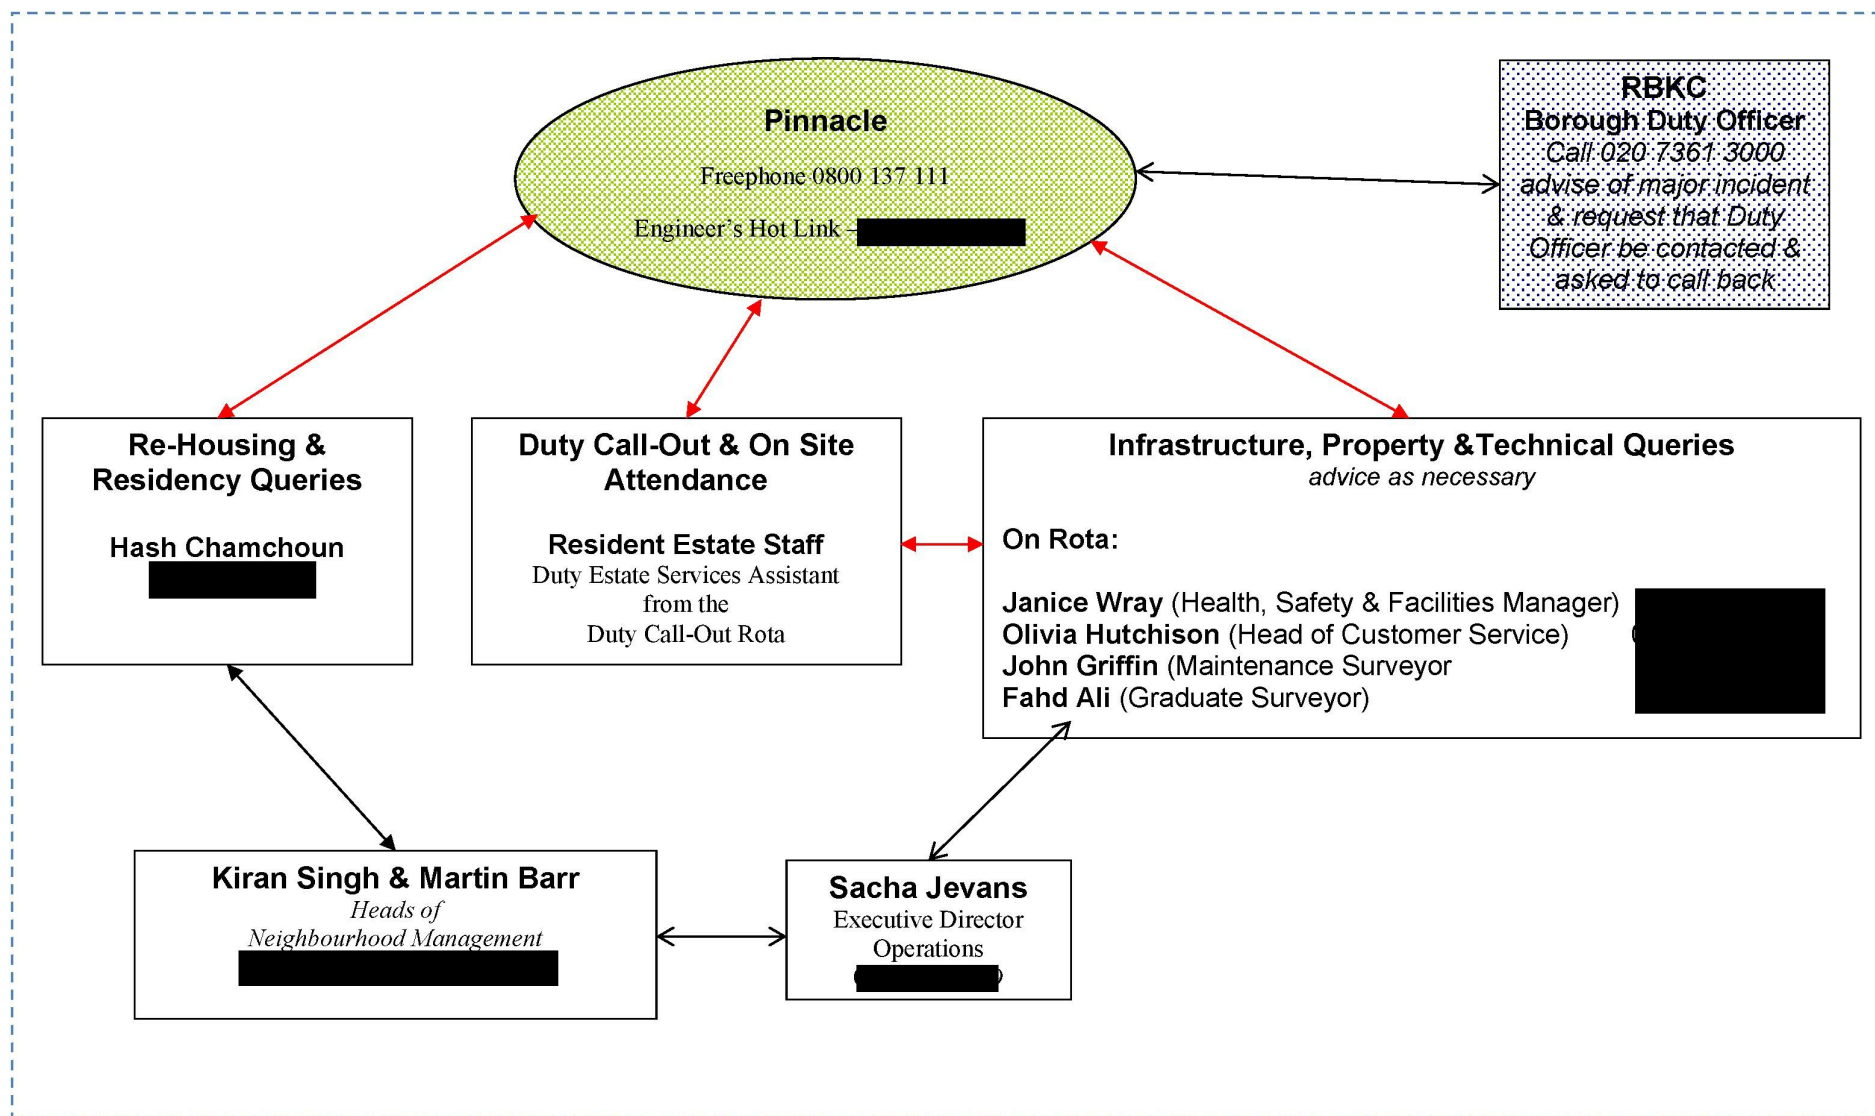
Pinnacle

Freephone 0800 137 111

Engineer's Hot Link – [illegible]

RBKC
Borough Duty Officer
Call 020 7361 3000
advise of major incident & request that Duty Officer be contacted & asked to call back

Re-Housing & Residency Queries

Hash Chamchoun
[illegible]

Duty Call-Out & On Site Attendance

Resident Estate Staff
Duty Estate Services Assistant from the Duty Call-Out Rota

Infrastructure, Property &Technical Queries
advice as necessary

On Rota:

Janice Wray (Health, Safety & Facilities Manager)
Olivia Hutchison (Head of Customer Service)
John Griffin (Maintenance Surveyor
Fahd Ali (Graduate Surveyor)

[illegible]

Kiran Singh & Martin Barr
Heads of Neighbourhood Management
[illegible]

Sacha Jevans
Executive Director Operations
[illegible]